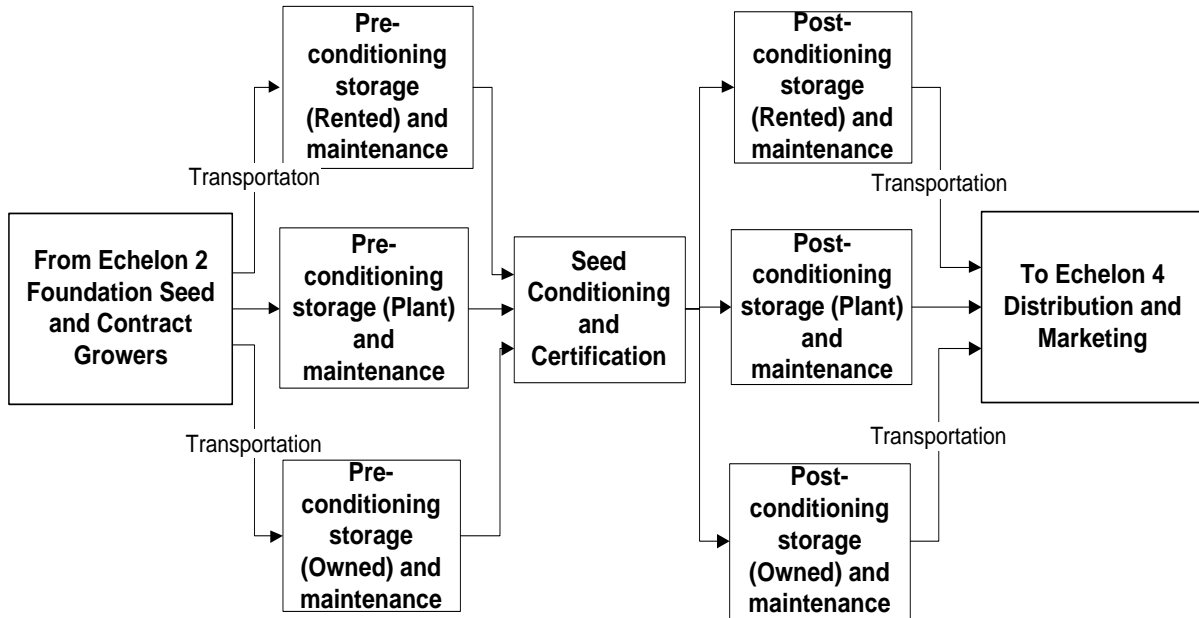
From Echelon 2 Foundation Seed and Contract Growers

Transportaton

Pre-conditioning storage (Rented) and maintenance

Pre-conditioning storage (Plant) and maintenance

Transportation

Pre-conditioning storage (Owned) and maintenance

Seed Conditioning and Certification

Post-conditioning storage (Rented) and maintenance

Transportation

Post-conditioning storage (Plant) and maintenance

Transportation

Post-conditioning storage (Owned) and maintenance

To Echelon 4 Distribution and Marketing